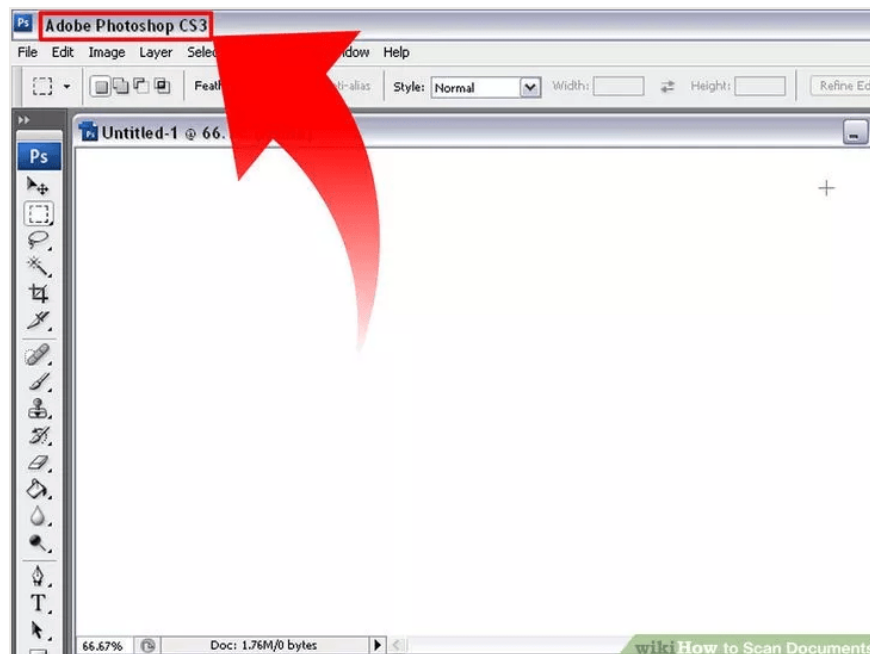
Ps Adobe Photoshop CS3

File Edit Image Layer Selec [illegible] ndow Help

Feath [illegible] ti-alias Style: Normal Width: Height: Refine Ed

Untitled-1 @ 66. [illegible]

Ps

T.

66.67% Doc: 1.76M/0 bytes

wiki How to Scan Documents